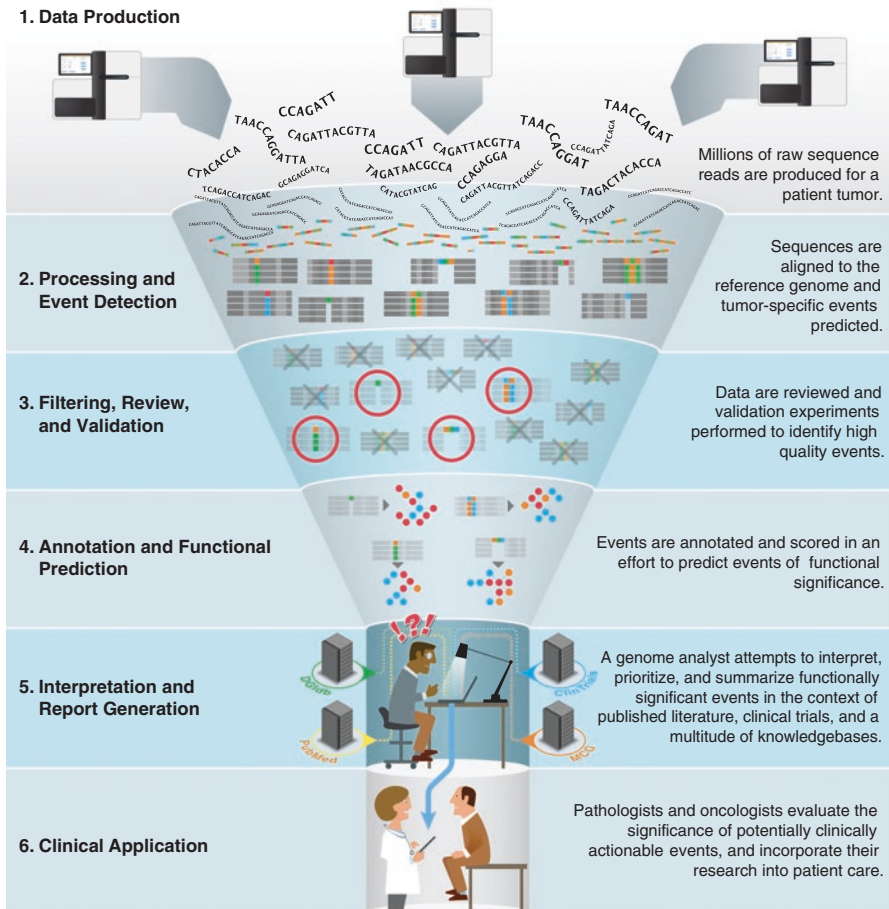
1. Data Production

CTACACCA TAACCAGGATTA CCAGATT CAGATTACGTTA CCAGATT TAGATAACGCCA CAGATTACGTTA CCAGGGA TAACCAGGAT TAACCAGAT TAGACTACACCA

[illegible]

Millions of raw sequence reads are produced for a patient tumor.

2. Processing and Event Detection

Sequences are aligned to the reference genome and tumor-specific events predicted.

3. Filtering, Review, and Validation

Data are reviewed and validation experiments performed to identify high quality events.

4. Annotation and Functional Prediction

Events are annotated and scored in an effort to predict events of functional significance.

!?!

DGIdb

ClinTrials

PubMed

MCG

5. Interpretation and Report Generation

A genome analyst attempts to interpret, prioritize, and summarize functionally significant events in the context of published literature, clinical trials, and a multitude of knowledgebases.

6. Clinical Application

Pathologists and oncologists evaluate the significance of potentially clinically actionable events, and incorporate their research into patient care.